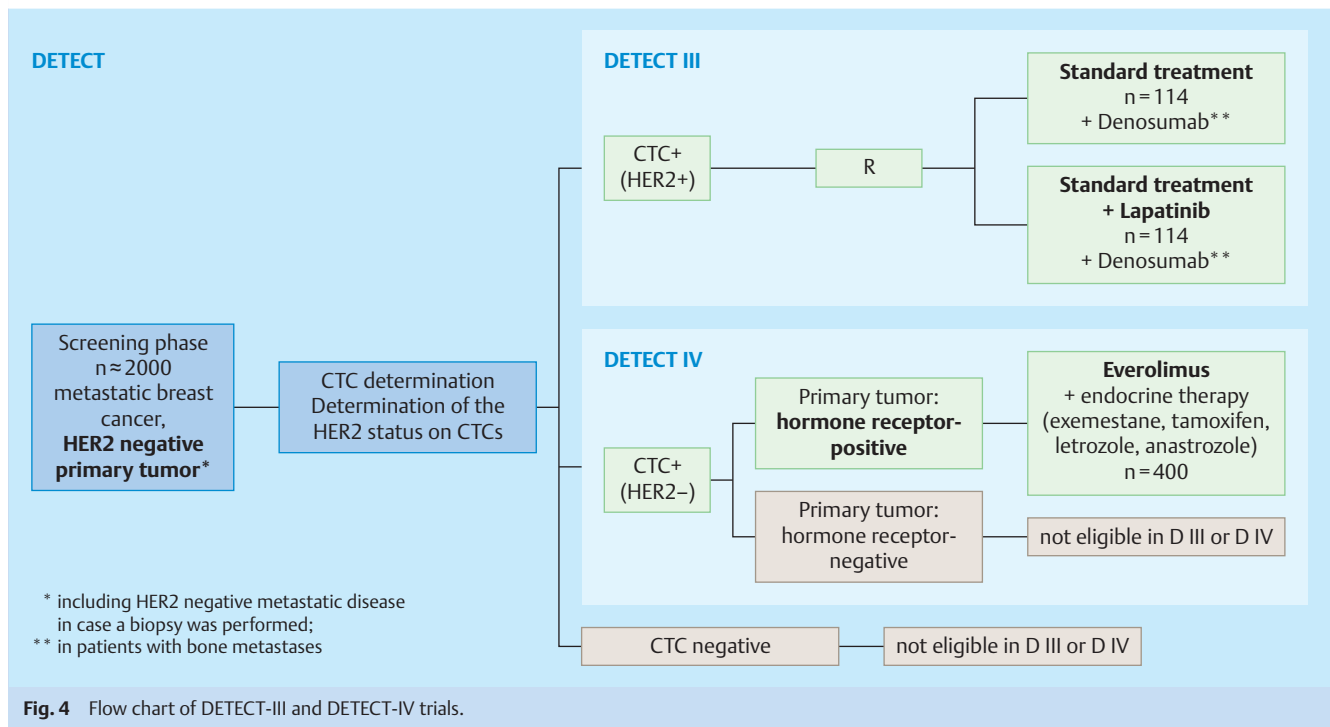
DETECT

Screening phase n ≈ 2000 metastatic breast cancer, **HER2 negative primary tumor**\*

CTC determination Determination of the HER2 status on CTCs

DETECT III

CTC+ (HER2+)

R

**Standard treatment** n = 114 + Denosumab\*\*

**Standard treatment + Lapatinib** n = 114 + Denosumab\*\*

DETECT IV

CTC+ (HER2–)

Primary tumor: **hormone receptor-positive**

**Everolimus** + endocrine therapy (exemestane, tamoxifen, letrozole, anastrozole) n = 400

Primary tumor: hormone receptor-negative

not eligible in D III or D IV

CTC negative

not eligible in D III or D IV

\* including HER2 negative metastatic disease in case a biopsy was performed;
\*\* in patients with bone metastases

**Fig. 4** Flow chart of DETECT-III and DETECT-IV trials.